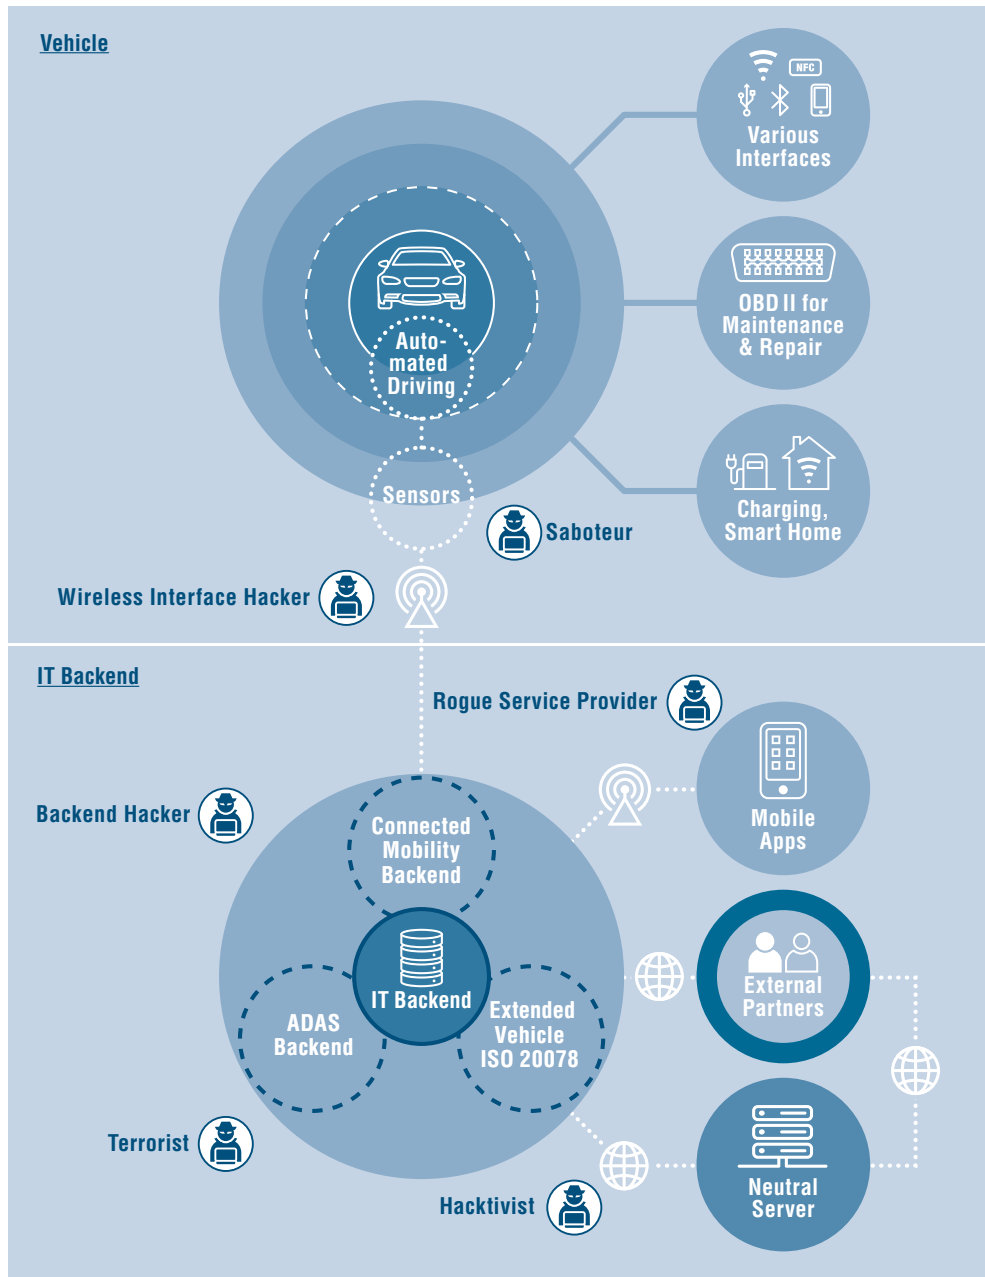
Vehicle

NFC

Various Interfaces

OBD II for Maintenance & Repair

Charging, Smart Home

Automated Driving

Sensors

Saboteur

Wireless Interface Hacker

IT Backend

Rogue Service Provider

Mobile Apps

Backend Hacker

Connected Mobility Backend

IT Backend

ADAS Backend

Extended Vehicle ISO 20078

External Partners

Neutral Server

Terrorist

Hacktivist